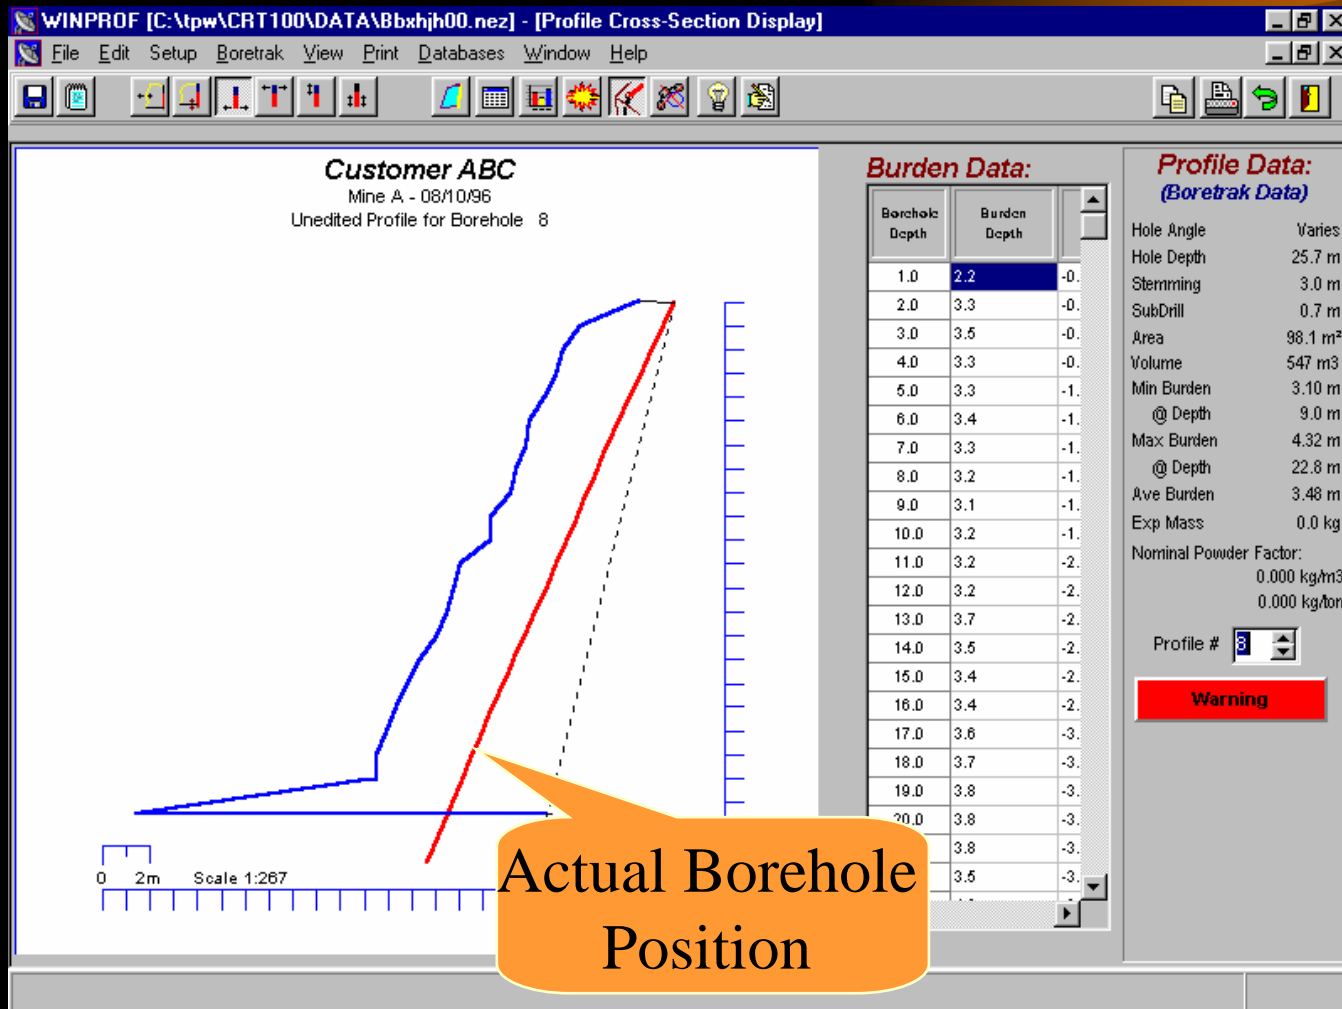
WINPROF [C:\tpw\CRT100\DATA\Bbxhjh00.nez] - [Profile Cross-Section Display]

File Edit Setup Boretrak View Print Databases Window Help

Customer ABC
Mine A - 08/10/96
Unedited Profile for Borehole 8

0 2m Scale 1:267

Burden Data:

| Borehole Depth | Burden Depth | |
|---|---|---|
| 1.0 | 2.2 | -0. |
| 2.0 | 3.3 | -0. |
| 3.0 | 3.5 | -0. |
| 4.0 | 3.3 | -0. |
| 5.0 | 3.3 | -1. |
| 6.0 | 3.4 | -1. |
| 7.0 | 3.3 | -1. |
| 8.0 | 3.2 | -1. |
| 9.0 | 3.1 | -1. |
| 10.0 | 3.2 | -1. |
| 11.0 | 3.2 | -2. |
| 12.0 | 3.2 | -2. |
| 13.0 | 3.7 | -2. |
| 14.0 | 3.5 | -2. |
| 15.0 | 3.4 | -2. |
| 16.0 | 3.4 | -2. |
| 17.0 | 3.6 | -3. |
| 18.0 | 3.7 | -3. |
| 19.0 | 3.8 | -3. |
| 20.0 | 3.8 | -3. |
| | 3.8 | -3. |
| | 3.5 | -3. |

Profile Data:
(Boretrak Data)

Hole Angle Varies
Hole Depth 25.7 m
Stemming 3.0 m
SubDrill 0.7 m
Area 98.1 m²
Volume 547 m3
Min Burden 3.10 m
@ Depth 9.0 m
Max Burden 4.32 m
@ Depth 22.8 m
Ave Burden 3.48 m
Exp Mass 0.0 kg
Nominal Powder Factor:
0.000 kg/m3
0.000 kg/ton

Profile # 8

Warning

Actual Borehole Position